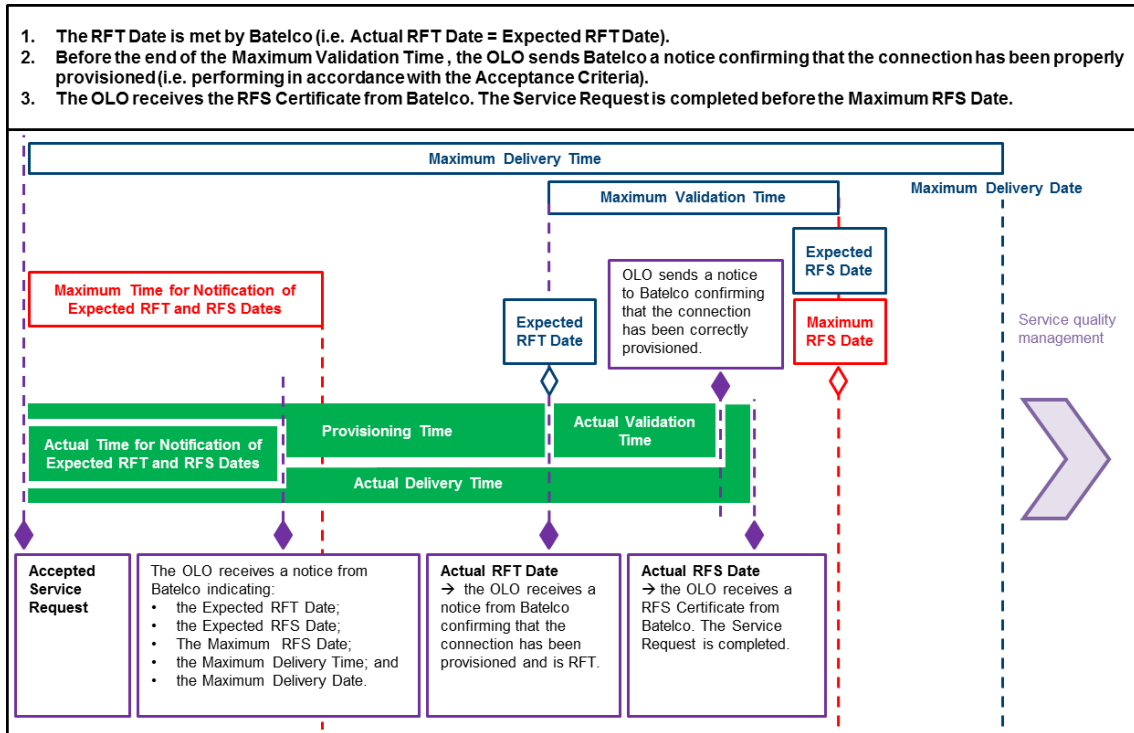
1. The RFT Date is met by Batelco (i.e. Actual RFT Date = Expected RFT Date).
2. Before the end of the Maximum Validation Time , the OLO sends Batelco a notice confirming that the connection has been properly provisioned (i.e. performing in accordance with the Acceptance Criteria).
3. The OLO receives the RFS Certificate from Batelco. The Service Request is completed before the Maximum RFS Date.

Maximum Delivery Time

Maximum Validation Time

Maximum Delivery Date

Expected RFS Date

Maximum Time for Notification of Expected RFT and RFS Dates

OLO sends a notice to Batelco confirming that the connection has been correctly provisioned.

Expected RFT Date

Maximum RFS Date

Service quality management

Provisioning Time

Actual Validation Time

Actual Time for Notification of Expected RFT and RFS Dates

Actual Delivery Time

Accepted Service Request

The OLO receives a notice from Batelco indicating:
• the Expected RFT Date;
• the Expected RFS Date;
• The Maximum RFS Date;
• the Maximum Delivery Time; and
• the Maximum Delivery Date.

Actual RFT Date
→ the OLO receives a notice from Batelco confirming that the connection has been provisioned and is RFT.

Actual RFS Date
→ the OLO receives a RFS Certificate from Batelco. The Service Request is completed.